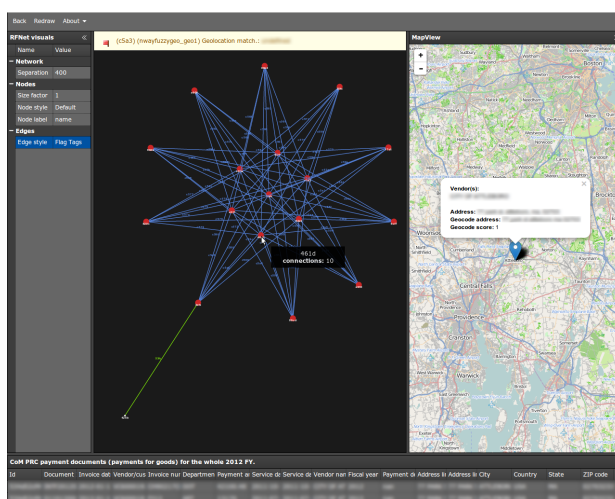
Back Redraw About

RFNet visuals

| Name | Value |
|---|---|
| Network | |
| Separation | 400 |
| Nodes | |
| Size factor | 1 |
| Node style | Default |
| Node label | name |
| Edges | |
| Edge style | Flag Tags |

(c5a3) (nwayfuzzygeo_geo1) Geolocation match.: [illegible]

461d
connections: 10

MapView

Vendor(s):
Address:
Geocode address:
Geocode score: 1

Boston
Central Falls
Providence
Cranston
Warwick

CoM PRC payment documents (payments for goods) for the whole 2012 FY.

| Id | Document | Invoice dat | Vendor/cus | Invoice nur | Departmen | Payment ar | Service de | Service de | Vendor nar | Fiscal year | Payment d | Address li | Address li | City | Country | State | ZIP code |
|---|---|---|---|---|---|---|---|---|---|---|---|---|---|---|---|---|---|